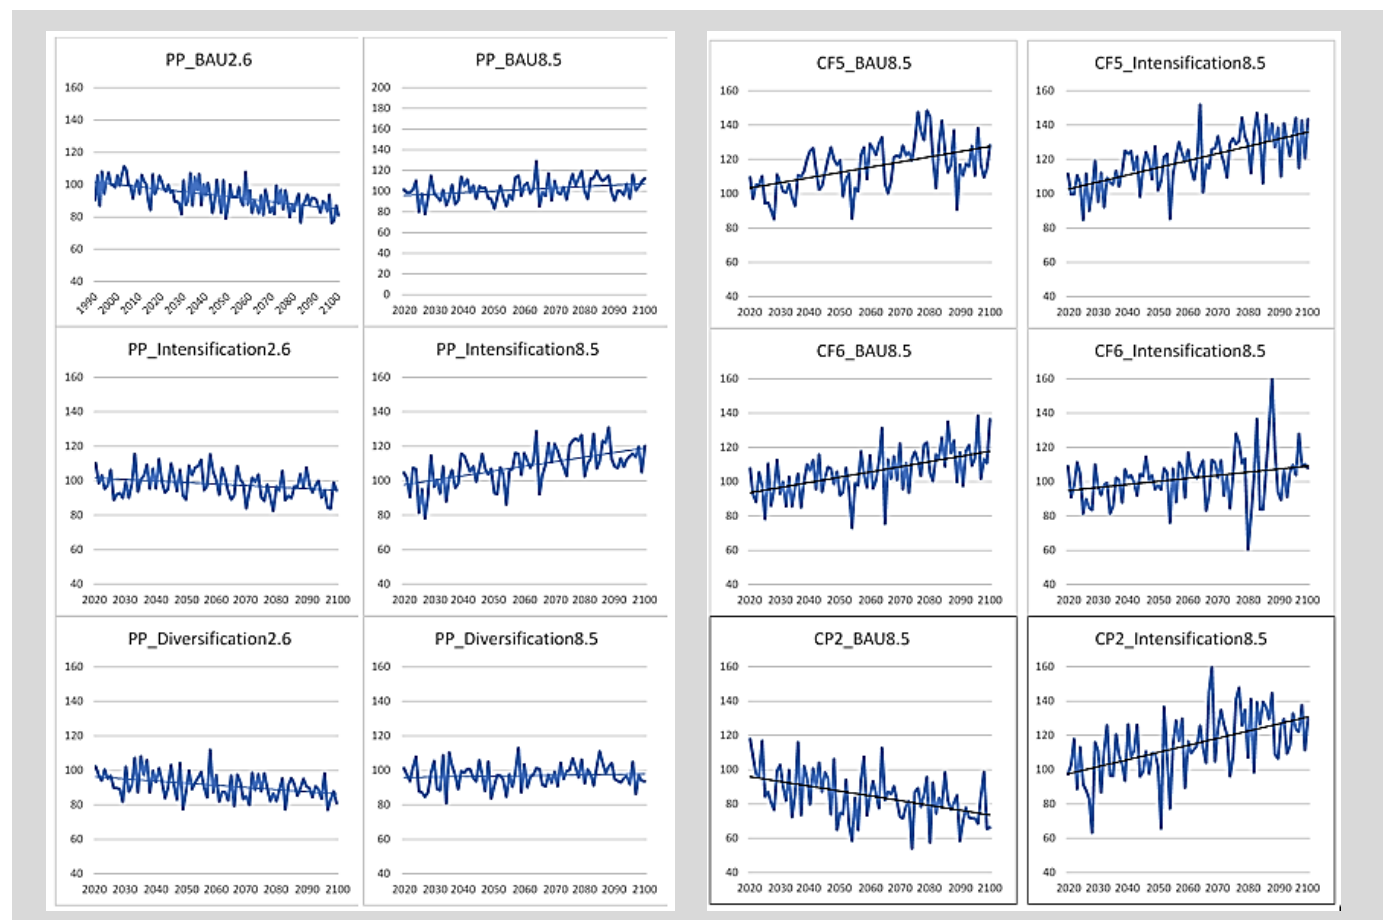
PP_BAU2.6

160
140
120
100
80
60
40

1990 2000 2010 2020 2030 2040 2050 2060 2070 2080 2090 2100

PP_BAU8.5

200
180
160
140
120
100
80
60
40
20
0

2020 2030 2040 2050 2060 2070 2080 2090 2100

PP_Intensification2.6

160
140
120
100
80
60
40

2020 2030 2040 2050 2060 2070 2080 2090 2100

PP_Intensification8.5

160
140
120
100
80
60
40

2020 2030 2040 2050 2060 2070 2080 2090 2100

PP_Diversification2.6

160
140
120
100
80
60
40

2020 2030 2040 2050 2060 2070 2080 2090 2100

PP_Diversification8.5

160
140
120
100
80
60
40

2020 2030 2040 2050 2060 2070 2080 2090 2100

CF5_BAU8.5

160
140
120
100
80
60
40

2020 2030 2040 2050 2060 2070 2080 2090 2100

CF5_Intensification8.5

160
140
120
100
80
60
40

2020 2030 2040 2050 2060 2070 2080 2090 2100

CF6_BAU8.5

160
140
120
100
80
60
40

2020 2030 2040 2050 2060 2070 2080 2090 2100

CF6_Intensification8.5

160
140
120
100
80
60
40

2020 2030 2040 2050 2060 2070 2080 2090 2100

CP2_BAU8.5

160
140
120
100
80
60
40

2020 2030 2040 2050 2060 2070 2080 2090 2100

CP2_Intensification8.5

160
140
120
100
80
60
40

2020 2030 2040 2050 2060 2070 2080 2090 2100